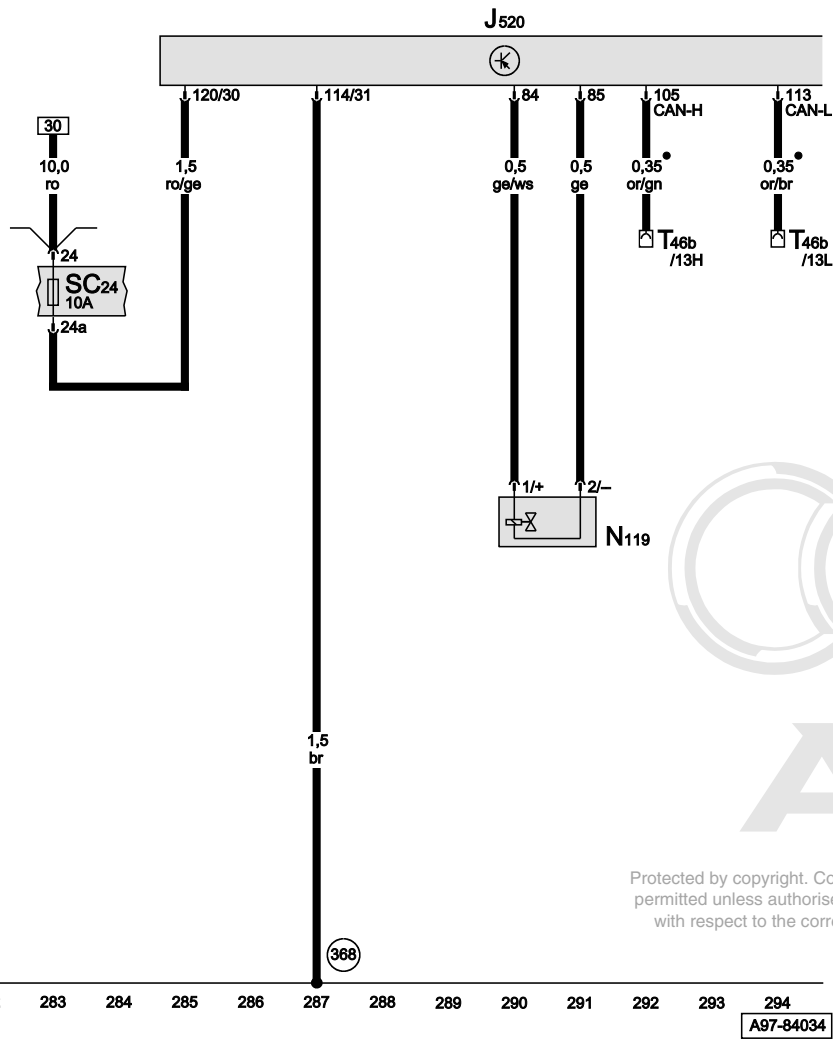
$J_{520}$

120/30
114/31
84
85
105
CAN-H
113
CAN-L

30
10,0
ro

1,5
ro/ge

0,5
ge/ws

0,5
ge

0,35
or/gn

0,35
or/br

$T_{46b}$
/13H

$T_{46b}$
/13L

24
$SC_{24}$
10A
24a

1/+
2/–
$N_{119}$

1,5
br

Protected by copyright. Co
permitted unless authorise
with respect to the corre

368

283 284 285 286 287 288 289 290 291 292 293 294

A97-84034